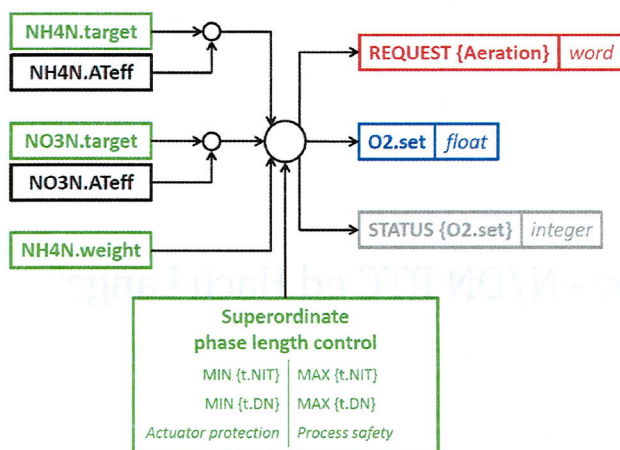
NH4N.target

NH4N.ATeff

NO3N.target

NO3N.ATeff

NH4N.weight

REQUEST {Aeration} | word

O2.set | float

STATUS {O2.set} | integer

Superordinate phase length control

MIN {t.NIT} | MAX {t.NIT}

MIN {t.DN} | MAX {t.DN}

Actuator protection | Process safety